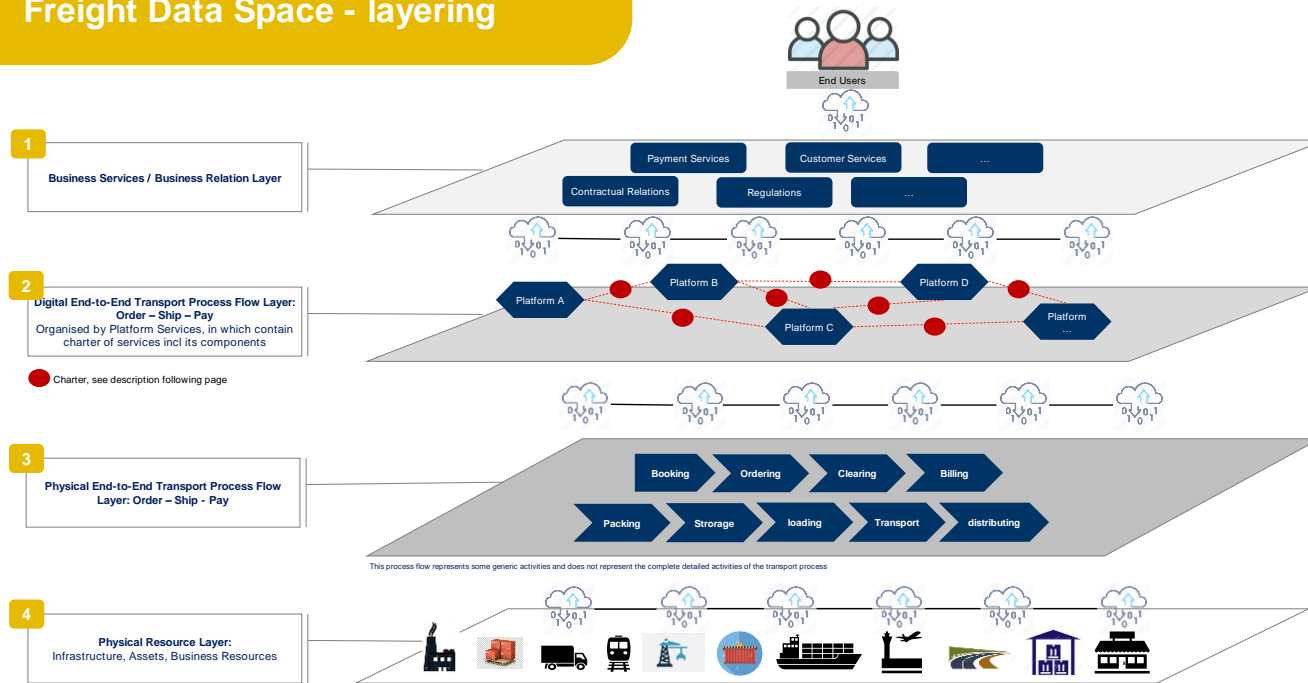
Freight Data Space - layering

End Users

1

Business Services / Business Relation Layer

Payment Services

Customer Services

...

Contractual Relations

Regulations

...

2

Digital End-to-End Transport Process Flow Layer: Order – Ship – Pay

Organised by Platform Services, in which contain charter of services incl its components

Charter, see description following page

Platform A

Platform B

Platform C

Platform D

Platform ...

3

Physical End-to-End Transport Process Flow Layer: Order – Ship - Pay

Booking

Ordering

Clearing

Billing

Packing

Strorage

loading

Transport

distributing

This process flow represents some generic activities and does not represent the complete detailed activities of the transport process

4

Physical Resource Layer:
Infrastructure, Assets, Business Resources